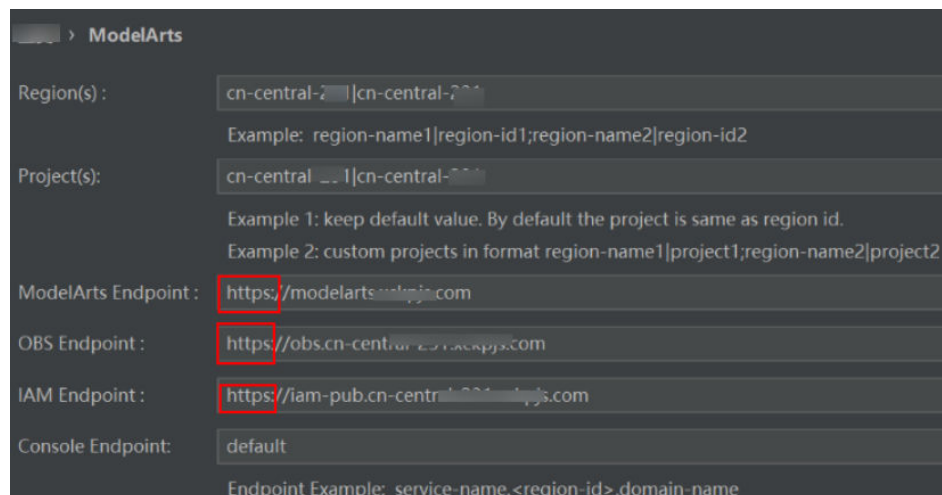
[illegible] › ModelArts

Region(s) : cn-central-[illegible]|cn-central-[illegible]

Example: region-name1|region-id1;region-name2|region-id2

Project(s): cn-central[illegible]1|cn-central-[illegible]

Example 1: keep default value. By default the project is same as region id.

Example 2: custom projects in format region-name1|project1;region-name2|project2

ModelArts Endpoint : https://modelarts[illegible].com

OBS Endpoint : https://obs.cn-centr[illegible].com

IAM Endpoint : https://iam-pub.cn-centr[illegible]s.com

Console Endpoint: default

Endpoint Example: service-name.<region-id>.domain-name